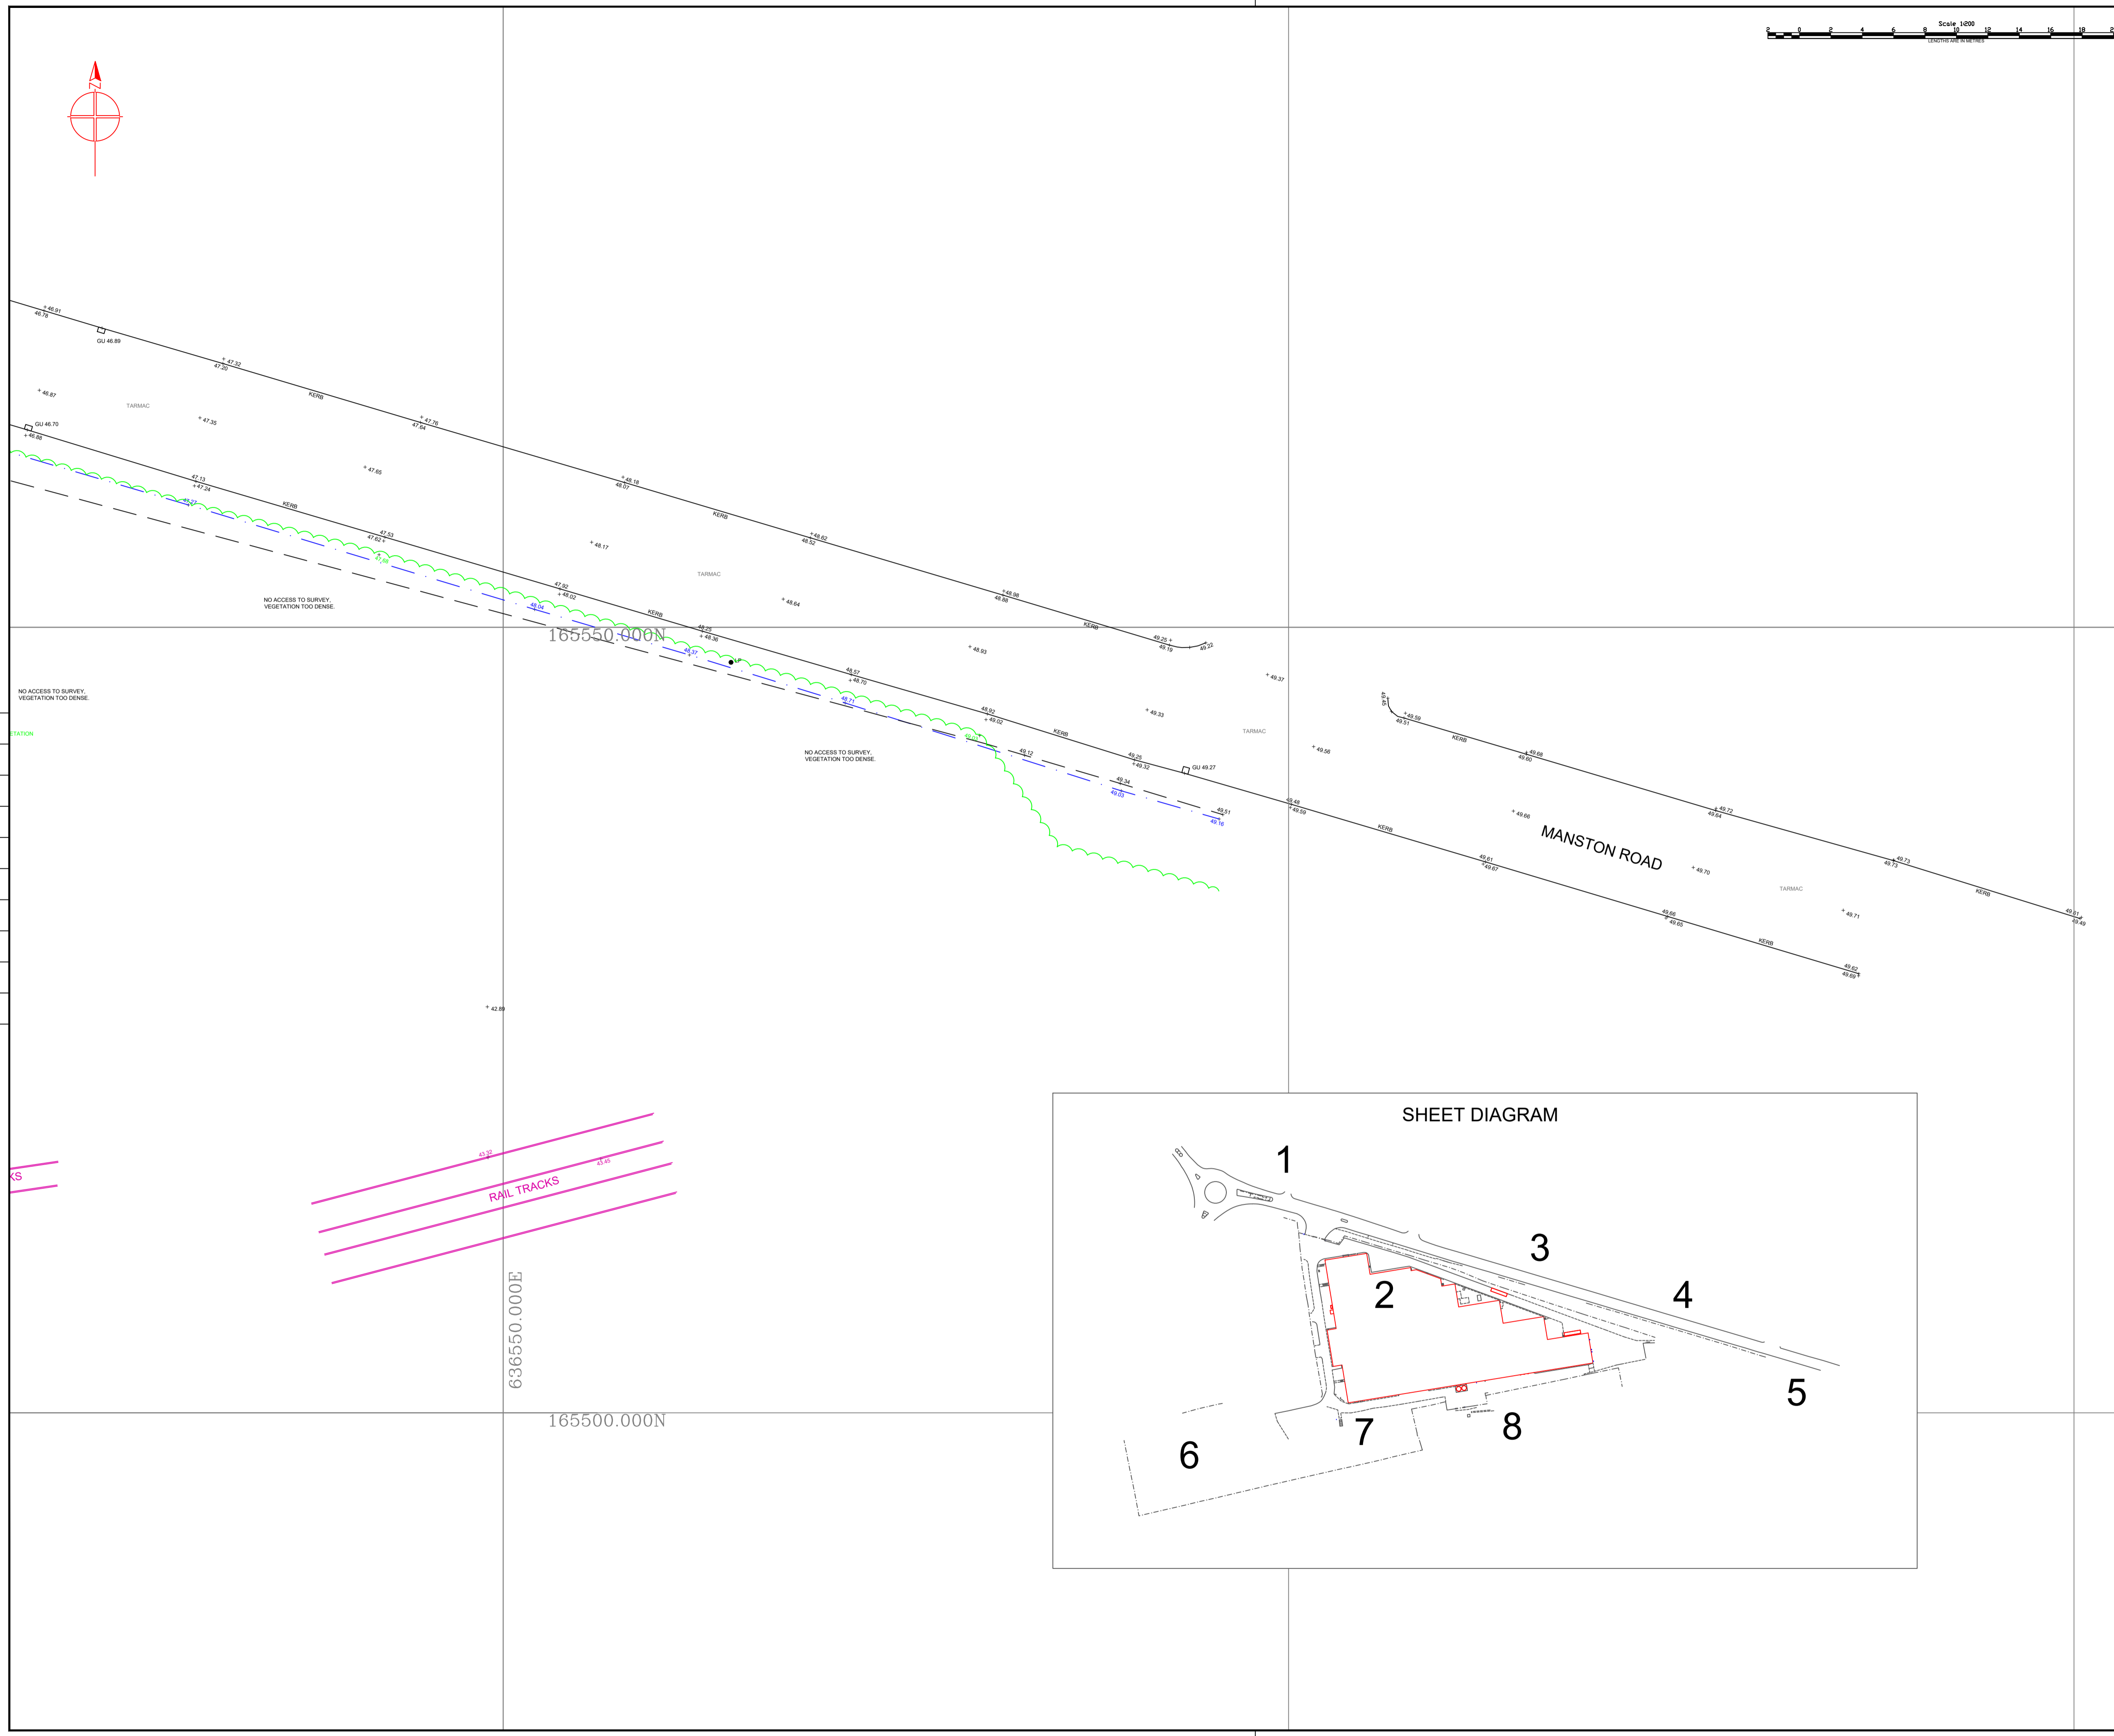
Scale 1:200
2 0 2 4 6 8 10 12 14 16 18
LENGTHS ARE IN METRES

N

46.91
46.78
GU 46.89
47.32
47.20
KERB
47.76
47.64
46.87
TARMAC
47.35
GU 46.70
46.88
47.65
42.13
47.24
49.27
KERB
47.53
47.62
48.18
48.07
KERB
48.62
48.52
48.17
TARMAC
47.92
48.02
48.04
NO ACCESS TO SURVEY, VEGETATION TOO DENSE.
48.64
KERB
48.25
48.36
165550.000N
48.37
48.98
48.86
KERB
49.25
49.19
49.22
48.93
48.57
48.70
48.71
NO ACCESS TO SURVEY, VEGETATION TOO DENSE.
48.92
49.02
KERB
49.12
49.33
49.37
TARMAC
49.25
49.32
GU 49.27
49.34
49.03
49.51
49.16
NO ACCESS TO SURVEY, VEGETATION TOO DENSE.
49.59
49.51
KERB
49.56
49.68
49.60
49.48
49.59
KERB
49.66
MANSTON ROAD
49.72
49.64
49.61
49.67
49.70
49.73
49.73
TARMAC
KERB
49.66
49.65
49.71
49.51
49.49
KERB
49.62
49.68
42.89

43.32
43.45
RAIL TRACKS
KS
636550.000E
165500.000N

SHEET DIAGRAM
1
2
3
4
5
6
7
8